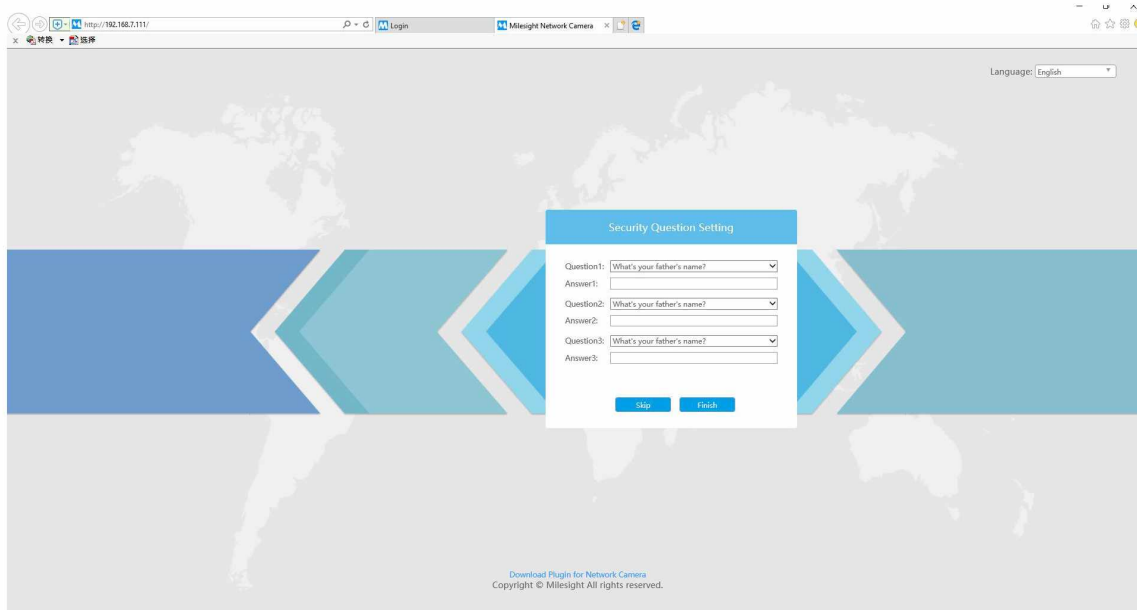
http://192.168.7.111/
Login
Milesight Network Camera
× 转换 选择

Language: English

Security Question Setting

Question1: What's your father's name?
Answer1:
Question2: What's your father's name?
Answer2:
Question3: What's your father's name?
Answer3:

Skip Finish

Download Plugin for Network Camera
Copyright © Milesight All rights reserved.